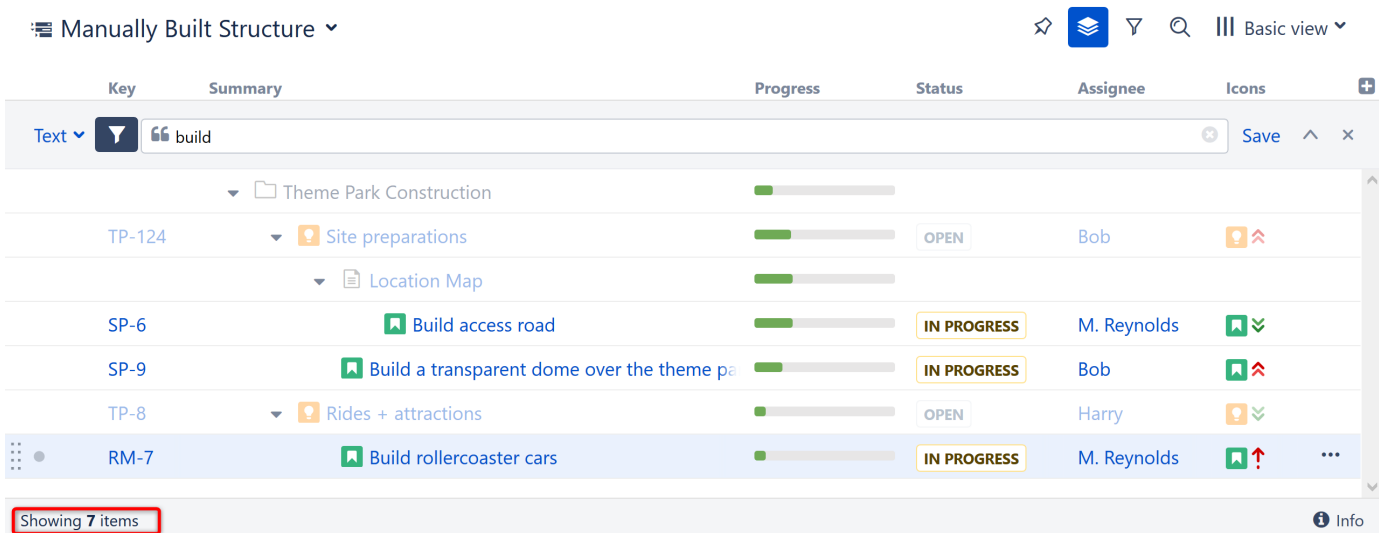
Manually Built Structure

Basic view

| Key | Summary | Progress | Status | Assignee | Icons |
|---|---|---|---|---|---|

Text build Save

| Key | Summary | Status | Assignee |
|---|---|---|---|
| | Theme Park Construction | | |
| TP-124 | Site preparations | OPEN | Bob |
| | Location Map | | |
| SP-6 | Build access road | IN PROGRESS | M. Reynolds |
| SP-9 | Build a transparent dome over the theme pa | IN PROGRESS | Bob |
| TP-8 | Rides + attractions | OPEN | Harry |
| RM-7 | Build rollercoaster cars | IN PROGRESS | M. Reynolds |

Showing 7 items

Info